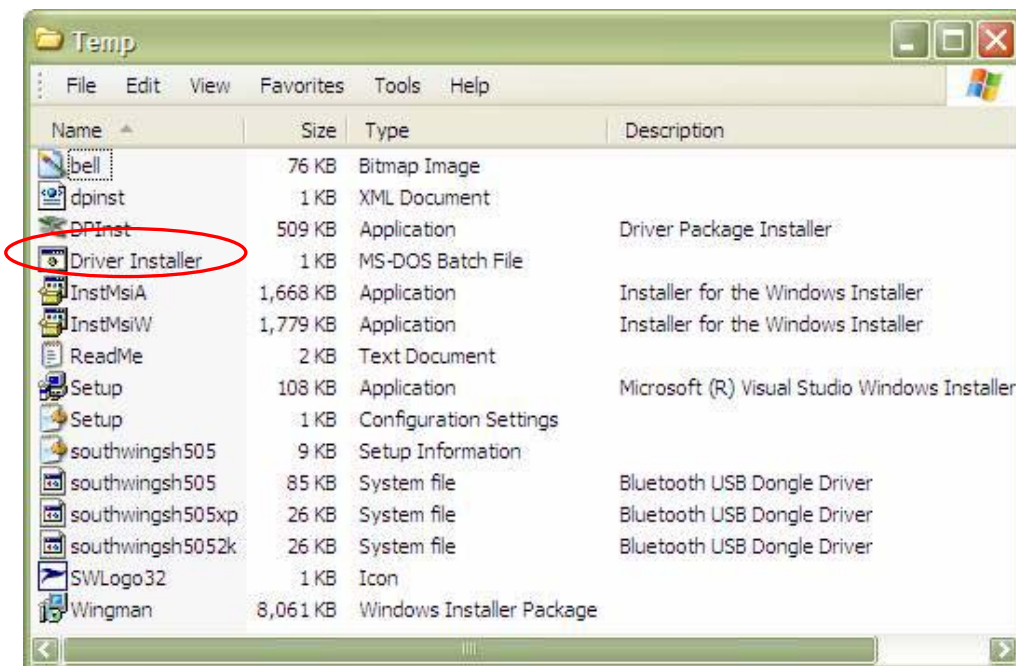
Temp

File Edit View Favorites Tools Help

| Name | Size | Type | Description |
|---|---|---|---|
| bell | 76 KB | Bitmap Image | |
| dpinst | 1 KB | XML Document | |
| DPInst | 509 KB | Application | Driver Package Installer |
| Driver Installer | 1 KB | MS-DOS Batch File | |
| InstMsiA | 1,668 KB | Application | Installer for the Windows Installer |
| InstMsiW | 1,779 KB | Application | Installer for the Windows Installer |
| ReadMe | 2 KB | Text Document | |
| Setup | 108 KB | Application | Microsoft (R) Visual Studio Windows Installer |
| Setup | 1 KB | Configuration Settings | |
| southwingsh505 | 9 KB | Setup Information | |
| southwingsh505 | 85 KB | System file | Bluetooth USB Dongle Driver |
| southwingsh505xp | 26 KB | System file | Bluetooth USB Dongle Driver |
| southwingsh5052k | 26 KB | System file | Bluetooth USB Dongle Driver |
| SWLogo32 | 1 KB | Icon | |
| Wingman | 8,061 KB | Windows Installer Package | |